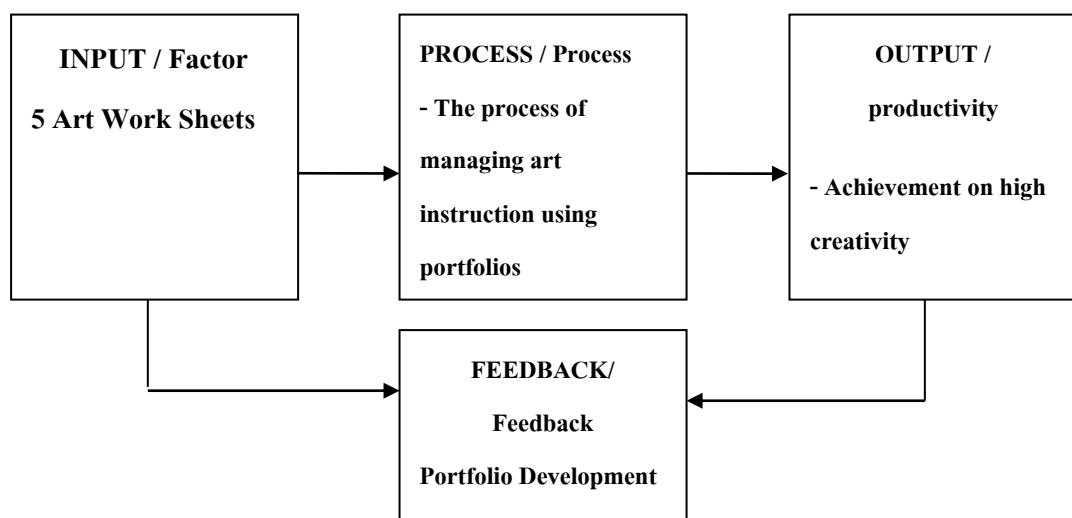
INPUT / Factor
5 Art Work Sheets

PROCESS / Process
- The process of managing art instruction using portfolios

OUTPUT / productivity
- Achievement on high creativity

FEEDBACK/ Feedback
Portfolio Development